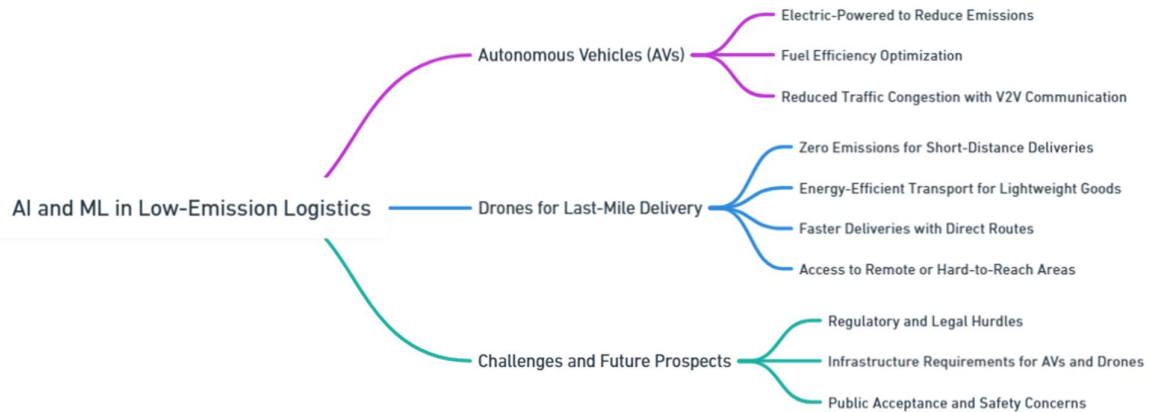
AI and ML in Low-Emission Logistics

Autonomous Vehicles (AVs)

Electric-Powered to Reduce Emissions

Fuel Efficiency Optimization

Reduced Traffic Congestion with V2V Communication

Drones for Last-Mile Delivery

Zero Emissions for Short-Distance Deliveries

Energy-Efficient Transport for Lightweight Goods

Faster Deliveries with Direct Routes

Access to Remote or Hard-to-Reach Areas

Challenges and Future Prospects

Regulatory and Legal Hurdles

Infrastructure Requirements for AVs and Drones

Public Acceptance and Safety Concerns